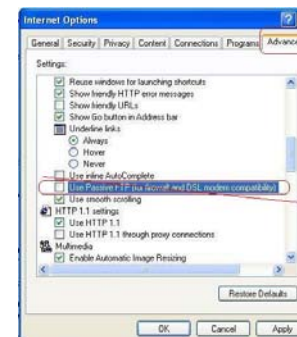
Internet Options

General | Security | Privacy | Content | Connections | Programs | Advance

Settings:

Reuse windows for launching shortcuts
Show friendly HTTP error messages
Show friendly URLs
Show Go button in Address bar
Underline links
Always
Hover
Never
Use inline AutoComplete
Use Passive FTP (for firewall and DSL modem compatibility)
Use smooth scrolling
HTTP 1.1 settings
Use HTTP 1.1
Use HTTP 1.1 through proxy connections
Multimedia
Enable Automatic Image Resizing

Restore Defaults

OK | Cancel | Apply